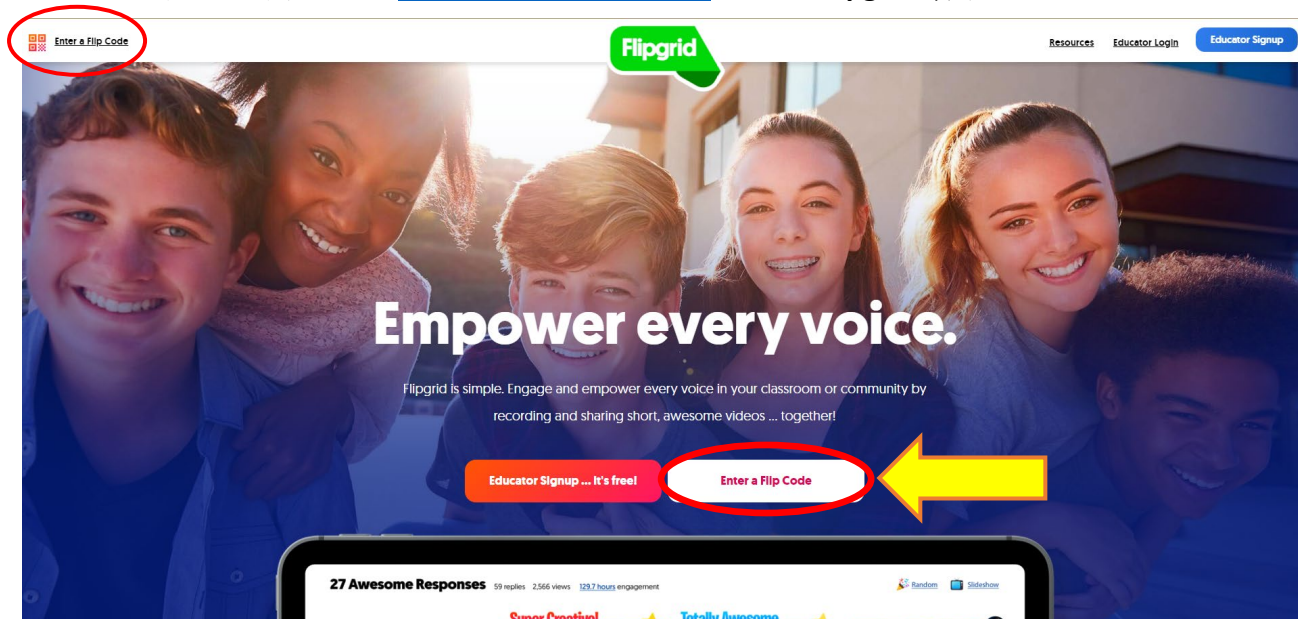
Enter a Flip Code

Flipgrid

Resources Educator Login Educator Signup

Empower every voice.

Flipgrid is simple. Engage and empower every voice in your classroom or community by recording and sharing short, awesome videos ... together!

Educator Signup ... It's free!

Enter a Flip Code

27 Awesome Responses 59 replies 2,566 views 129.7 hours engagement

Random Slideshow

Super Creative! Totally Awesome